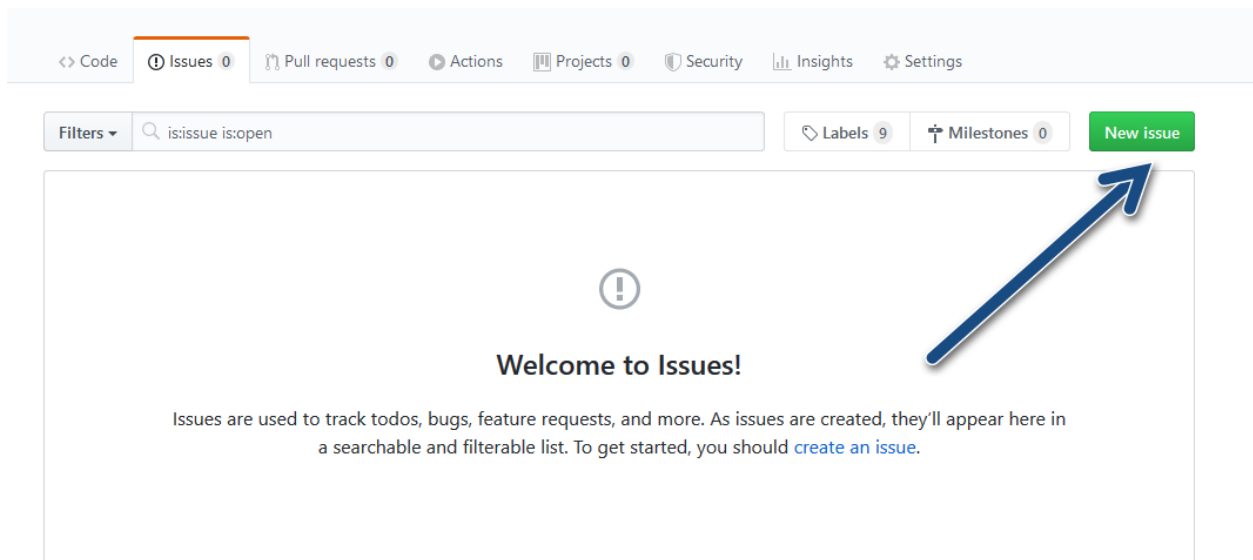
<> Code Issues 0 Pull requests 0 Actions Projects 0 Security Insights Settings

Filters is:issue is:open Labels 9 Milestones 0 New issue

Welcome to Issues!

Issues are used to track todos, bugs, feature requests, and more. As issues are created, they'll appear here in a searchable and filterable list. To get started, you should create an issue.